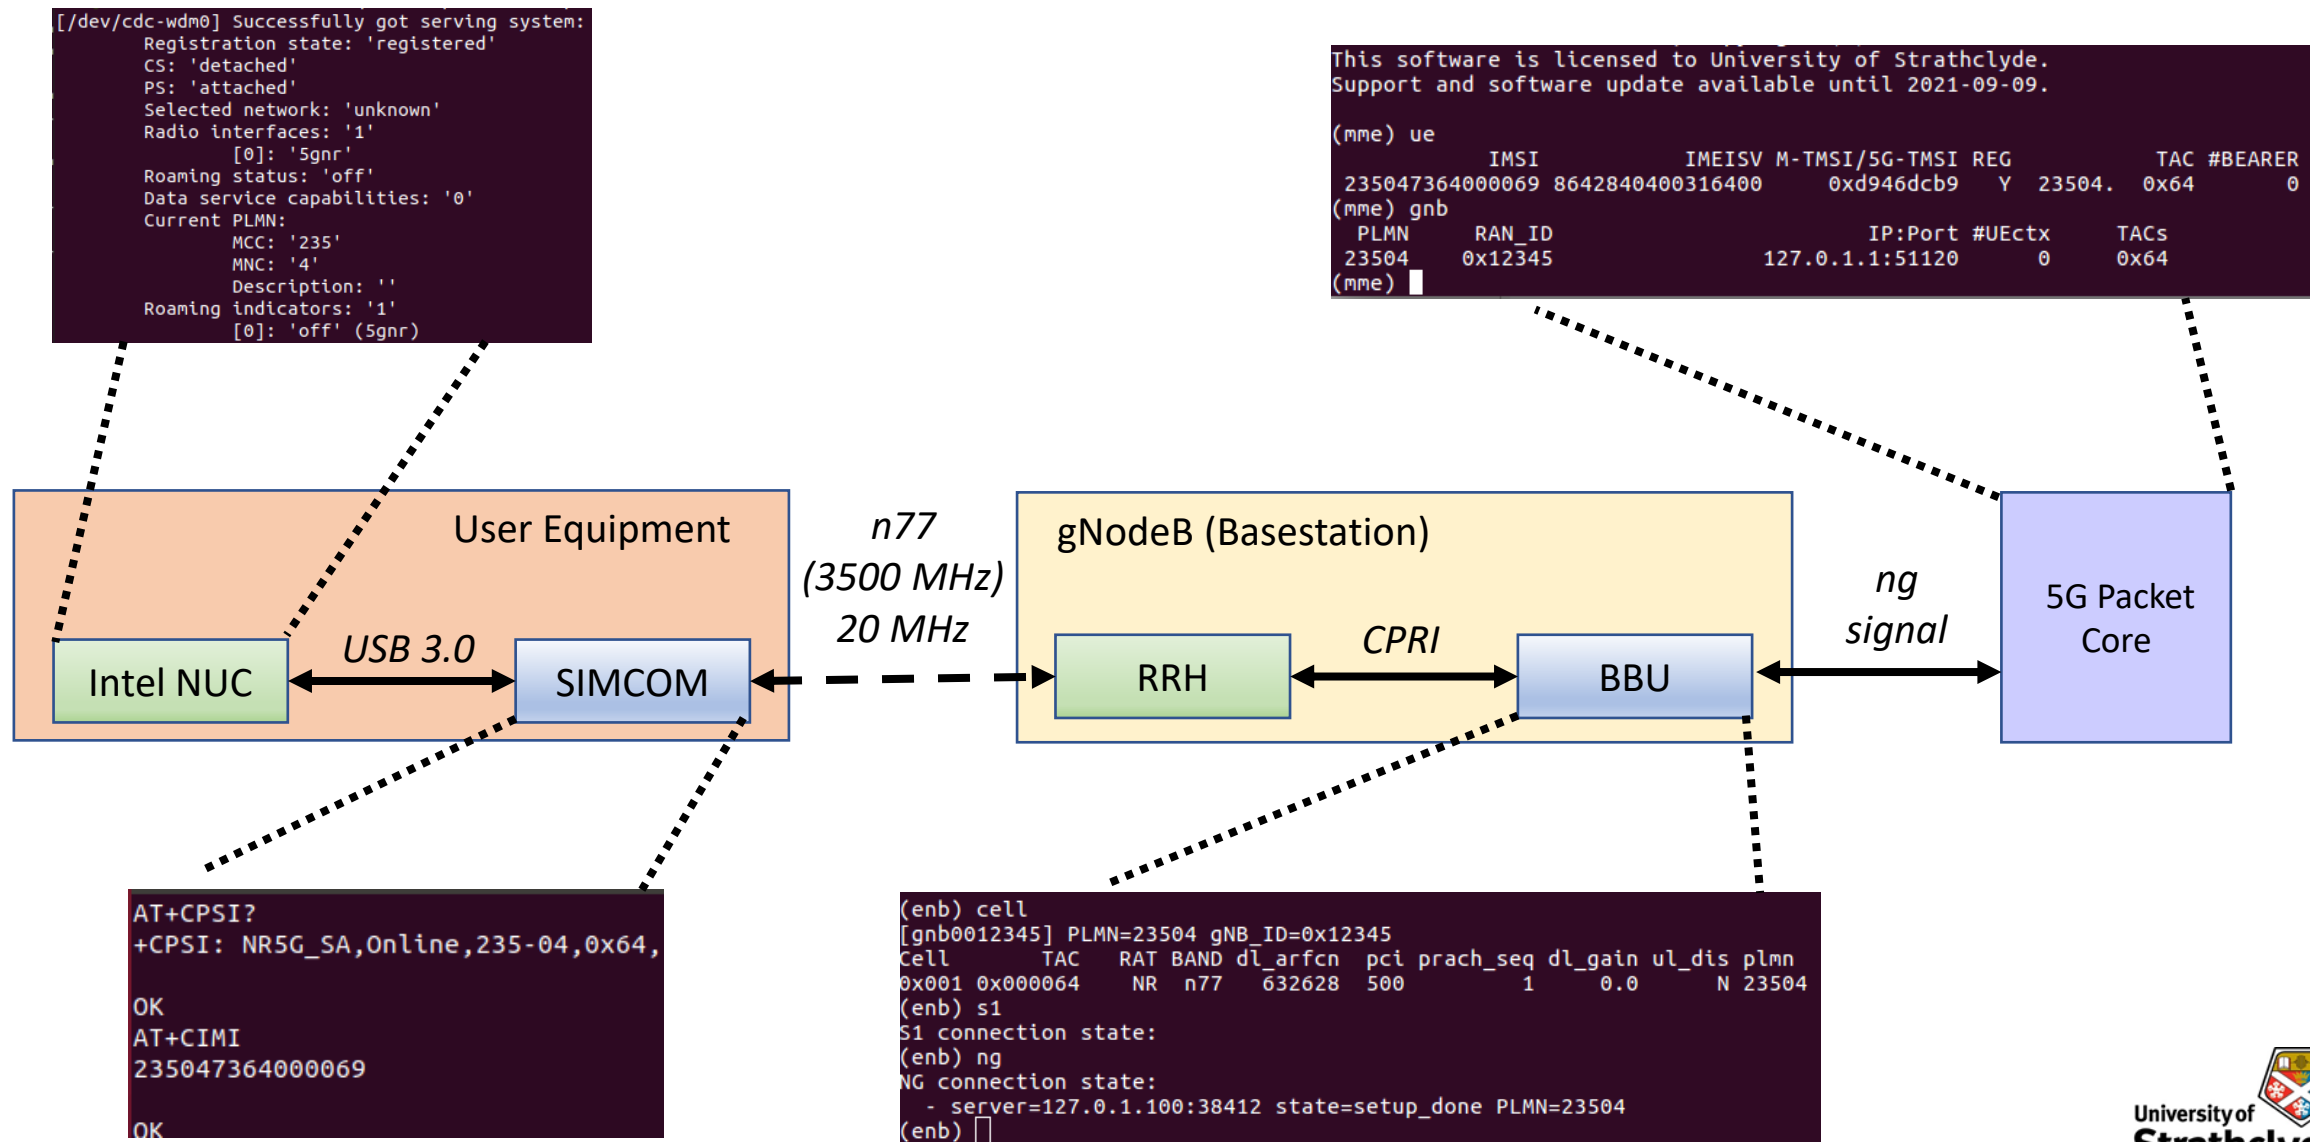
[/dev/cdc-wdm0] Successfully got serving system:
Registration state: 'registered'
CS: 'detached'
PS: 'attached'
Selected network: 'unknown'
Radio interfaces: '1'
[0]: '5gnr'
Roaming status: 'off'
Data service capabilities: '0'
Current PLMN:
MCC: '235'
MNC: '4'
Description: ''
Roaming indicators: '1'
[0]: 'off' (5gnr)

This software is licensed to University of Strathclyde.
Support and software update available until 2021-09-09.

(mme) ue
IMSI IMEISV M-TMSI/5G-TMSI REG TAC #BEARER
235047364000069 8642840400316400 0xd946dcb9 Y 23504. 0x64 0
(mme) gnb
PLMN RAN_ID IP:Port #UEctx TACs
23504 0x12345 127.0.1.1:51120 0 0x64
(mme)

User Equipment

Intel NUC

USB 3.0

SIMCOM

n77
(3500 MHz)
20 MHz

gNodeB (Basestation)

RRH

CPRI

BBU

ng
signal

5G Packet Core

AT+CPSI?
+CPSI: NR5G_SA,Online,235-04,0x64,

OK
AT+CIMI
235047364000069

OK

(enb) cell
[gnb0012345] PLMN=23504 gNB_ID=0x12345
Cell TAC RAT BAND dl_arfcn pci prach_seq dl_gain ul_dis plmn
0x001 0x000064 NR n77 632628 500 1 0.0 N 23504
(enb) s1
S1 connection state:
(enb) ng
NG connection state:
- server=127.0.1.100:38412 state=setup_done PLMN=23504
(enb)

University of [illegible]